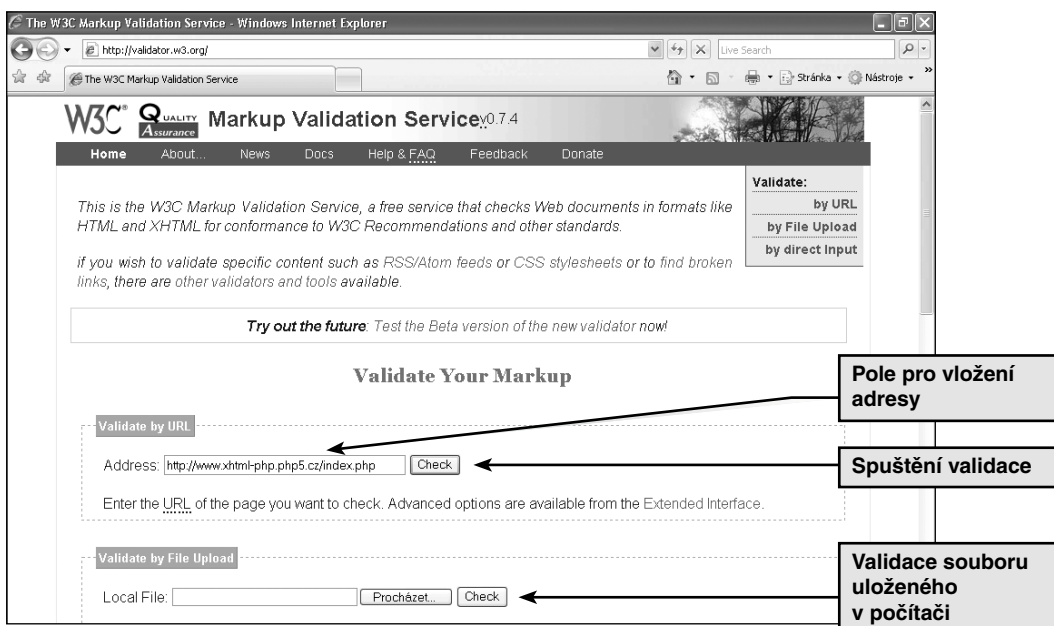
The W3C Markup Validation Service - Windows Internet Explorer

http://validator.w3.org/

Live Search

The W3C Markup Validation Service

Stránka • Nástroje •

W3C® Quality Assurance Markup Validation Service v0.7.4

Home About... News Docs Help & FAQ Feedback Donate

This is the W3C Markup Validation Service, a free service that checks Web documents in formats like HTML and XHTML for conformance to W3C Recommendations and other standards.

if you wish to validate specific content such as RSS/Atom feeds or CSS stylesheets or to find broken links, there are other validators and tools available.

Validate:
by URL
by File Upload
by direct Input

Try out the future: Test the Beta version of the new validator now!

Validate Your Markup

Pole pro vložení adresy

Validate by URL

Address: http://www.xhtml-php.php5.cz/index.php Check

Spuštění validace

Enter the URL of the page you want to check. Advanced options are available from the Extended Interface.

Validate by File Upload

Validace souboru uloženého v počítači

Local File: Procházet... Check